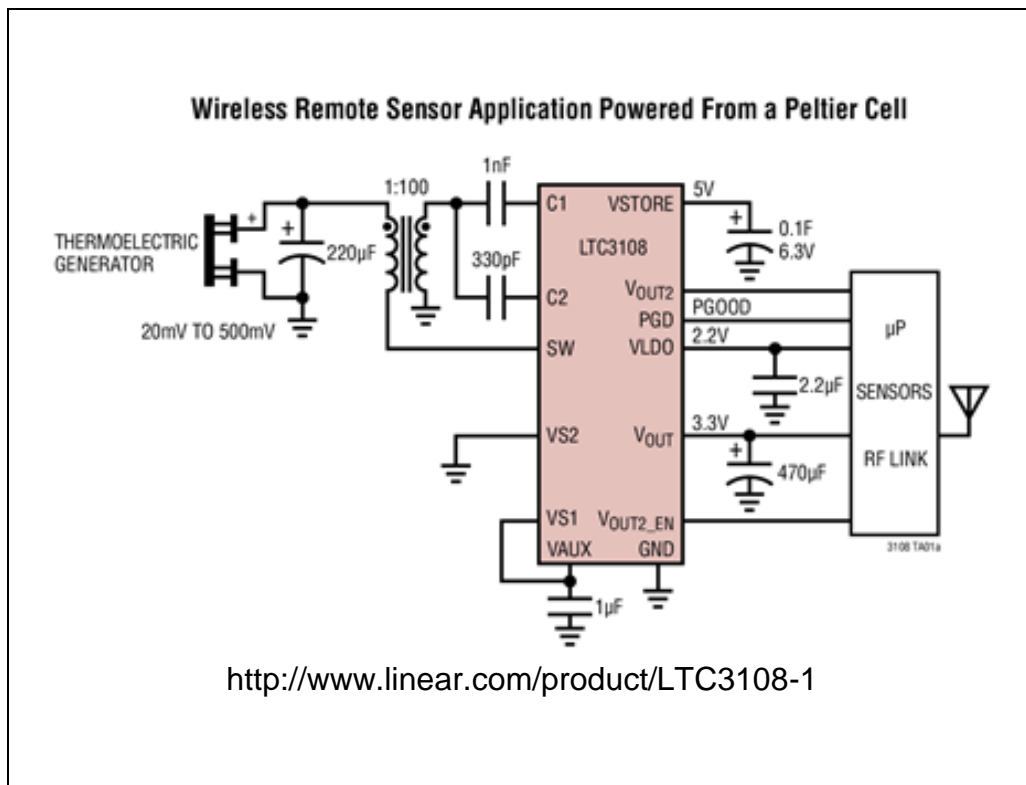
Wireless Remote Sensor Application Powered From a Peltier Cell

THERMOELECTRIC GENERATOR

+

+

220µF

20mV TO 500mV

1:100

1nF

330pF

C1

VSTORE

LTC3108

C2

$V_{OUT2}$

PGD

SW

VLDO

VS2

$V_{OUT}$

VS1

$V_{OUT2\_EN}$

VAUX

GND

5V

+

0.1F 6.3V

PGOOD

2.2V

2.2µF

3.3V

+

470µF

1µF

µP

SENSORS

RF LINK

3108 TA01a

http://www.linear.com/product/LTC3108-1